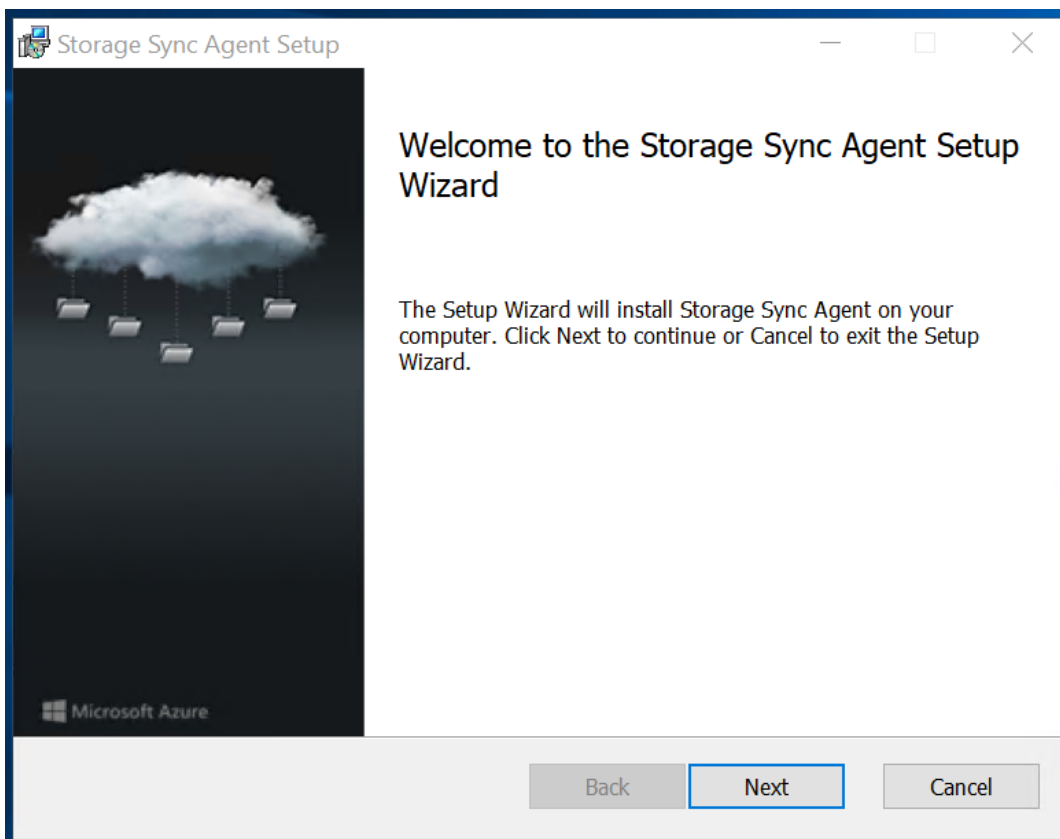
Storage Sync Agent Setup

Welcome to the Storage Sync Agent Setup Wizard

The Setup Wizard will install Storage Sync Agent on your computer. Click Next to continue or Cancel to exit the Setup Wizard.

Microsoft Azure

Back

Next

Cancel